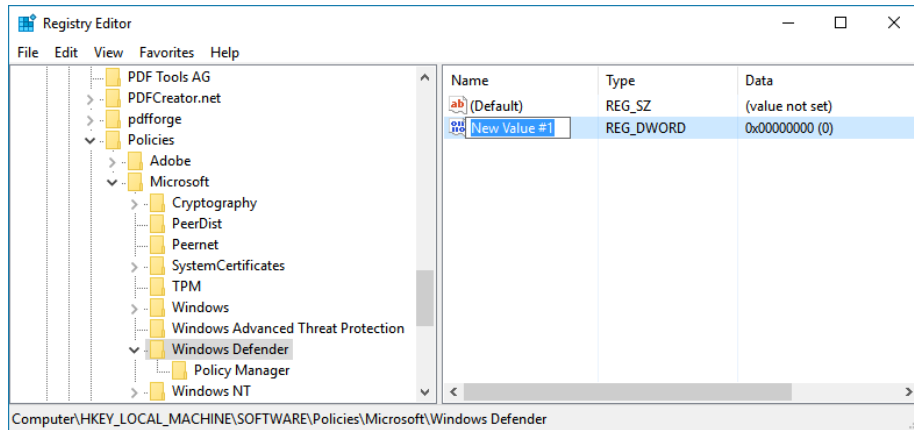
Registry Editor

File Edit View Favorites Help

PDF Tools AG
PDFCreator.net
pdfforge
Policies
Adobe
Microsoft
Cryptography
PeerDist
Peernet
SystemCertificates
TPM
Windows
Windows Advanced Threat Protection
Windows Defender
Policy Manager
Windows NT

| Name | Type | Data |
|---|---|---|
| (Default) | REG_SZ | (value not set) |
| New Value #1 | REG_DWORD | 0x00000000 (0) |

Computer\HKEY_LOCAL_MACHINE\SOFTWARE\Policies\Microsoft\Windows Defender